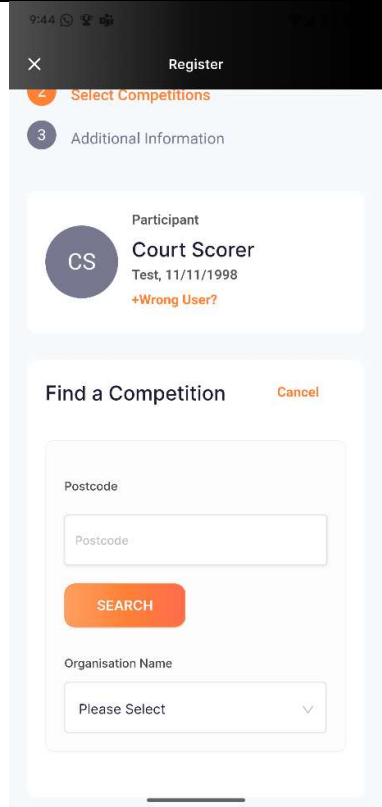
9:44

Register

2 Select Competitions

3 Additional Information

Participant

CS

Court Scorer

Test, 11/11/1998

+Wrong User?

Find a Competition

Cancel

Postcode

Postcode

SEARCH

Organisation Name

Please Select